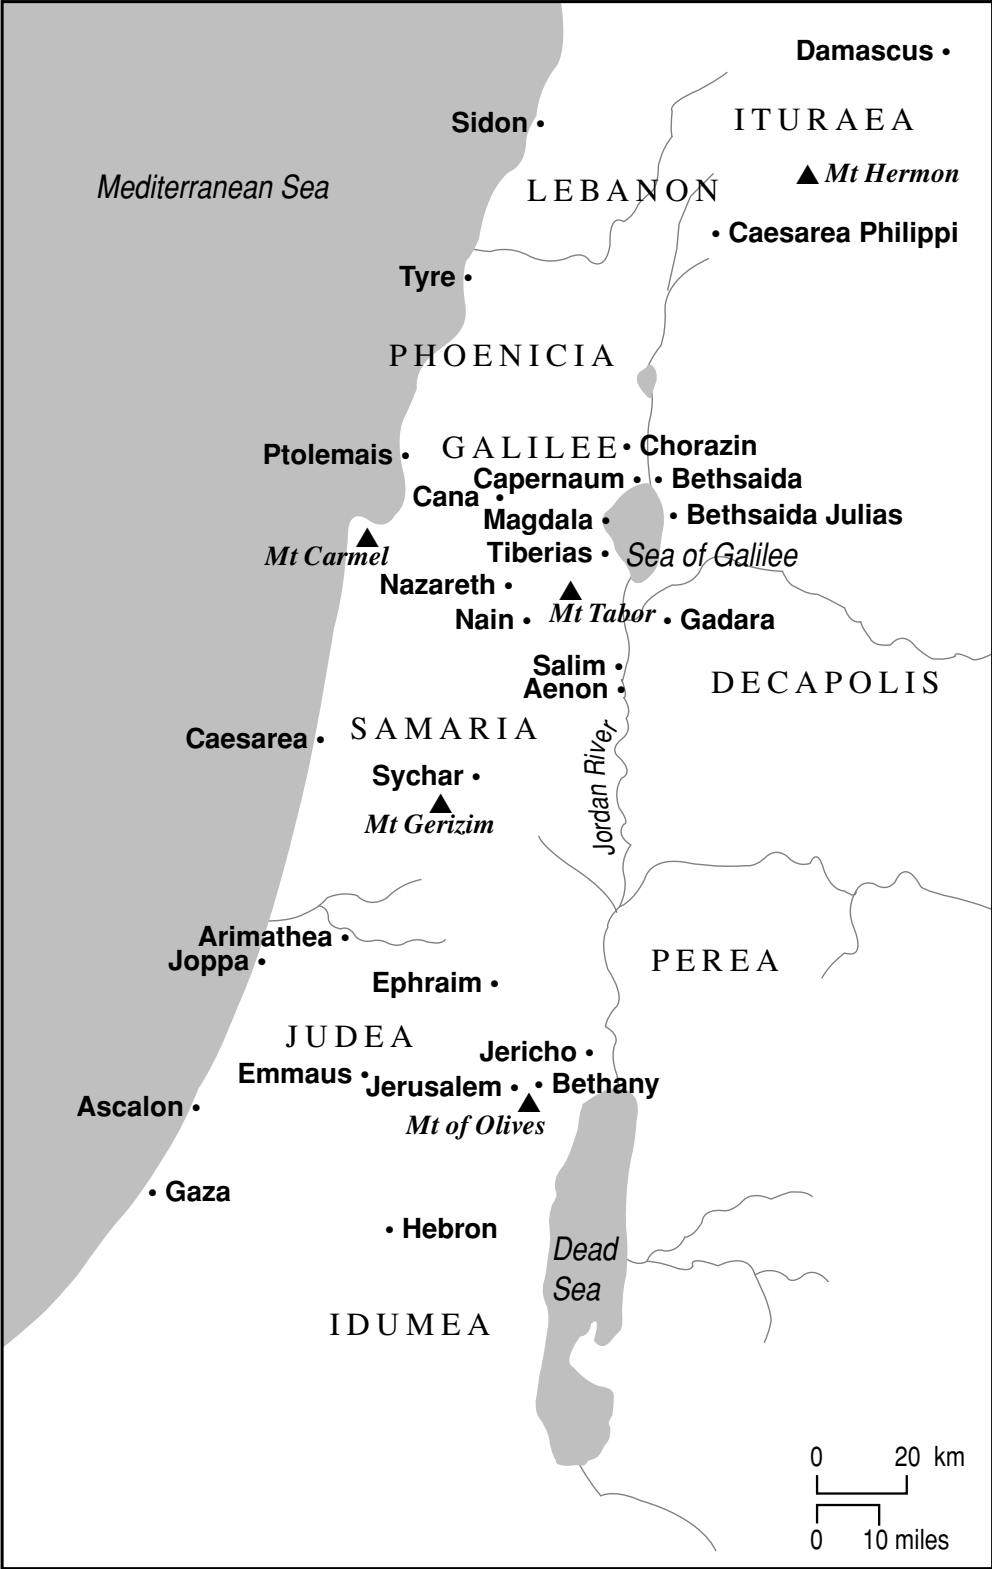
Damascus
ITURAEA
Sidon
Mt Hermon
Mediterranean Sea
LEBANON
Caesarea Philippi
Tyre
PHOENICIA
GALILEE
Chorazin
Ptolemais
Capernaum
Bethsaida
Cana
Magdala
Bethsaida Julias
Mt Carmel
Tiberias
Sea of Galilee
Nazareth
Mt Tabor
Nain
Gadara
Salim
Aenon
DECAPOLIS
Caesarea
SAMARIA
Jordan River
Sychar
Mt Gerizim
Arimathea
Joppa
PEREA
Ephraim
JUDEA
Jericho
Emmaus
Jerusalem
Bethany
Ascalon
Mt of Olives
Gaza
Hebron
Dead Sea
IDUMEA
0 20 km
0 10 miles